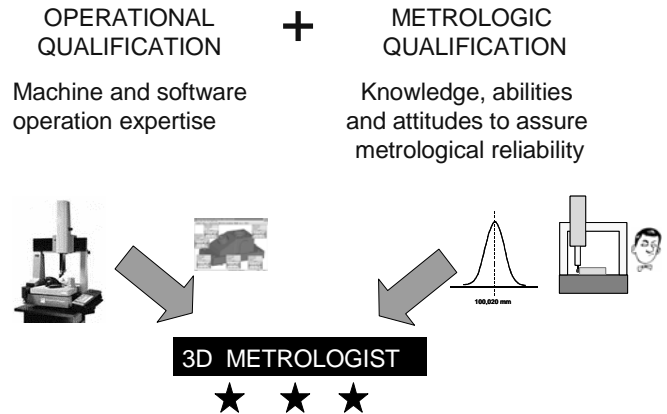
OPERATIONAL QUALIFICATION

+

METROLOGIC QUALIFICATION

Machine and software operation expertise

Knowledge, abilities and attitudes to assure metrological reliability

100,020 mm

3D METROLOGIST

★ ★ ★